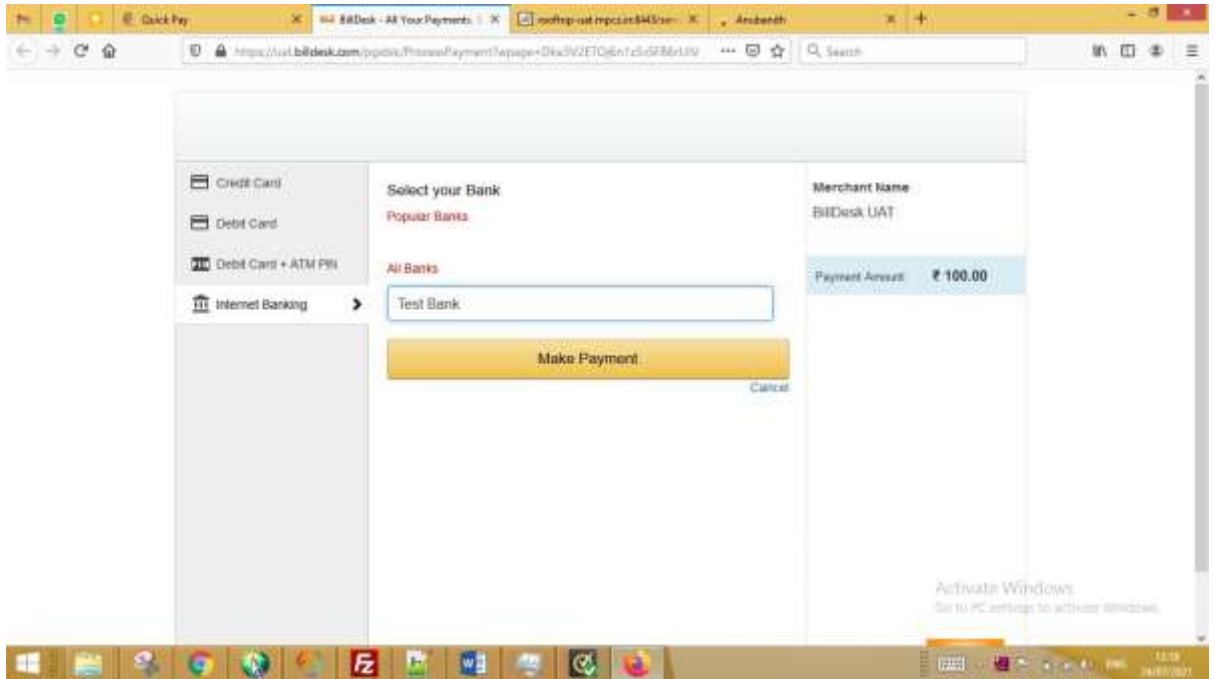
Quick Pay
BillDesk - All Your Payments
rooftop-uat.mpcz.in:8443/se
Anubandh

https://uat.billdesk.com/pgidsk/ProcessPayment?wpage=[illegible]
Search

Credit Card
Debit Card
Debit Card + ATM PIN
Internet Banking

Select your Bank
Popular Banks

All Banks
Test Bank

Make Payment
Cancel

Merchant Name
BillDesk UAT

Payment Amount ₹ 100.00

Activate Windows
Go to PC settings to activate Windows.

ENG
12:19
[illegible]